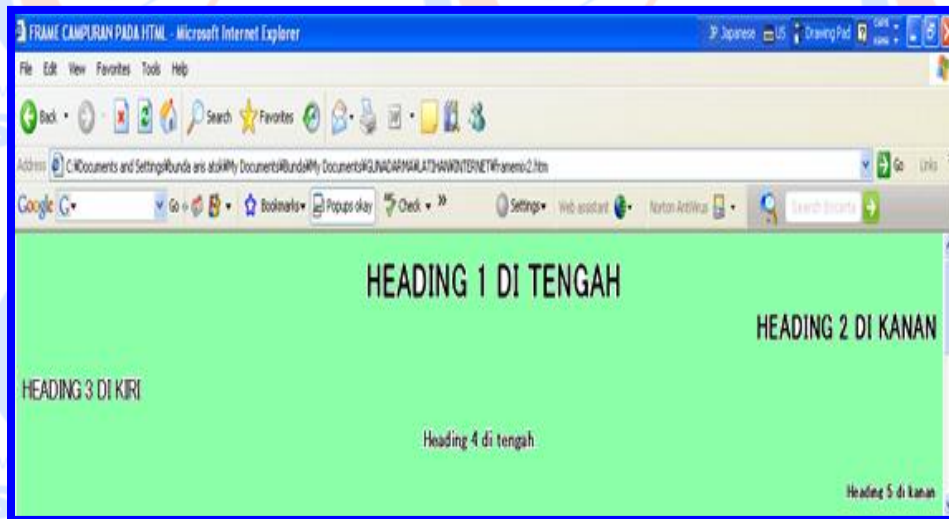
FRAME CAMPURAN PADA HTML - Microsoft Internet Explorer

Japanese US Drawing Pad

File Edit View Favorites Tools Help

Back Search Favorites

Address C:\Documents and Settings\Bunda aris atok\My Documents\Bunda\My Documents\GUNADARMA\LATIHANINTERNET\frame\no2.htm Go Links

Google G Go Bookmarks Popups okay Check Settings Web assistant Norton AntiVirus Search Norton

HEADING 1 DI TENGAH

HEADING 2 DI KANAN

HEADING 3 DI KIRI

Heading 4 di tengah

Heading 5 di kanan